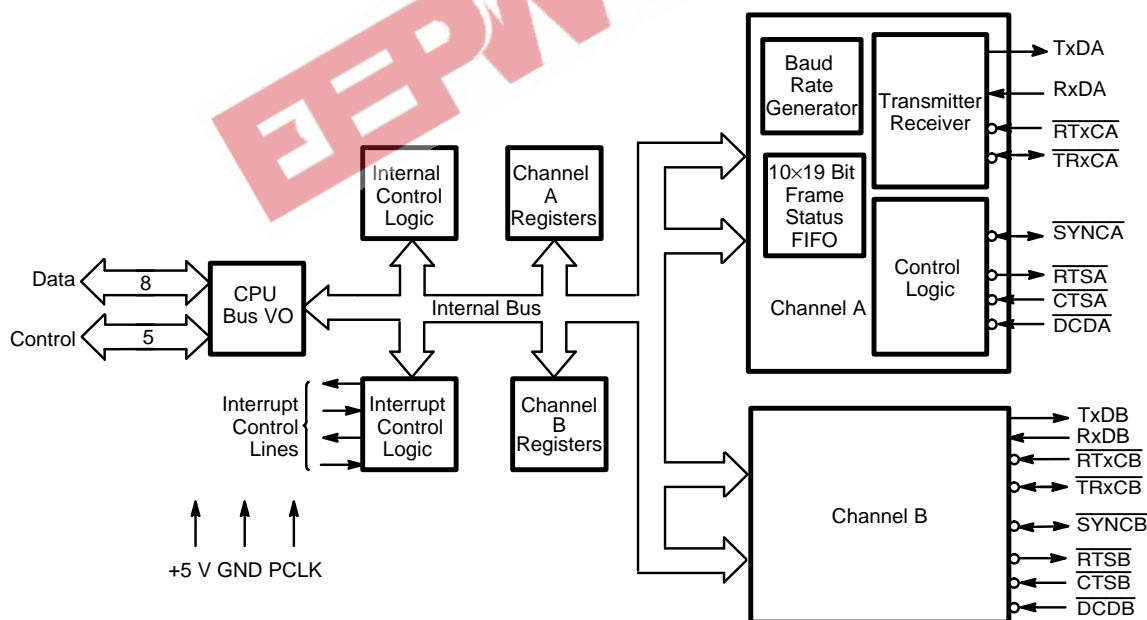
EEPW

Data
8
Control
5
CPU Bus VO
Internal Control Logic
Channel A Registers
Internal Bus
Interrupt Control Lines
Interrupt Control Logic
Channel B Registers
+5 V GND PCLK

Baud Rate Generator
Transmitter Receiver
10×19 Bit Frame Status FIFO
Control Logic
Channel A
TxDA
RxDA
$\overline{RTxCA}$
$\overline{TRxCA}$
$\overline{SYNCA}$
$\overline{RTSA}$
$\overline{CTSA}$
$\overline{DCDA}$

Channel B
TxDB
RxDB
$\overline{RTxCB}$
$\overline{TRxCB}$
$\overline{SYNCB}$
$\overline{RTSB}$
$\overline{CTSB}$
$\overline{DCDB}$